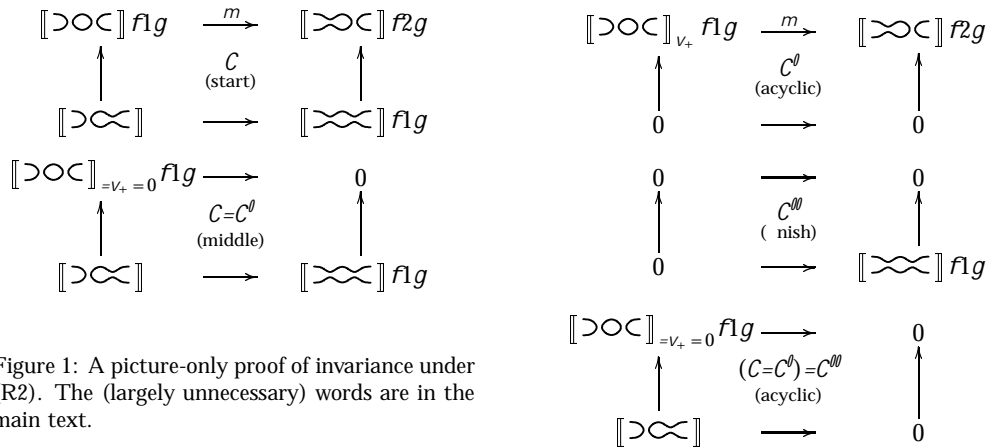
$[\![ \supset\!\bigcirc\!\subset ]\!] \{1\}$ $\xrightarrow{m}$ $[\![ \asymp\!\subset ]\!] \{2\}$

$\mathcal{C}$
(start)

$[\![ \supset\!\asymp ]\!]$ $\longrightarrow$ $[\![ \asymp ]\!] \{1\}$

$[\![ \supset\!\bigcirc\!\subset ]\!]_{=v_+=0} \{1\}$ $\longrightarrow$ 0

$\mathcal{C}/\mathcal{C}'$
(middle)

$[\![ \supset\!\asymp ]\!]$ $\longrightarrow$ $[\![ \asymp ]\!] \{1\}$

Figure 1: A picture-only proof of invariance under (R2). The (largely unnecessary) words are in the main text.

$[\![ \supset\!\bigcirc\!\subset ]\!]_{v_+} \{1\}$ $\xrightarrow{m}$ $[\![ \asymp\!\subset ]\!] \{2\}$

$\mathcal{C}'$
(acyclic)

0 $\longrightarrow$ 0

0 $\longrightarrow$ 0

$\mathcal{C}''$
( nish)

0 $\longrightarrow$ $[\![ \asymp ]\!] \{1\}$

$[\![ \supset\!\bigcirc\!\subset ]\!]_{=v_+=0} \{1\}$ $\longrightarrow$ 0

$(\mathcal{C}/\mathcal{C}') = \mathcal{C}''$
(acyclic)

$[\![ \supset\!\asymp ]\!]$ $\longrightarrow$ 0